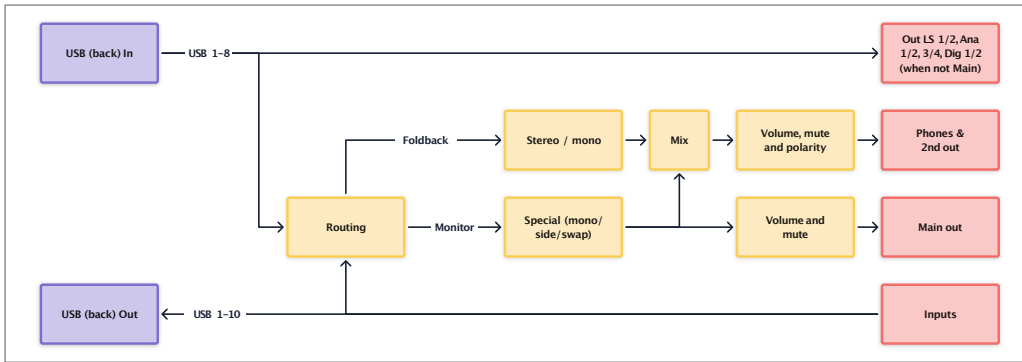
USB (back) In

USB 1–8

Out LS 1/2, Ana 1/2, 3/4, Dig 1/2 (when not Main)

Foldback

Stereo / mono

Mix

Volume, mute and polarity

Phones & 2nd out

Routing

Monitor

Special (mono/ side/swap)

Volume and mute

Main out

USB (back) Out

USB 1–10

Inputs